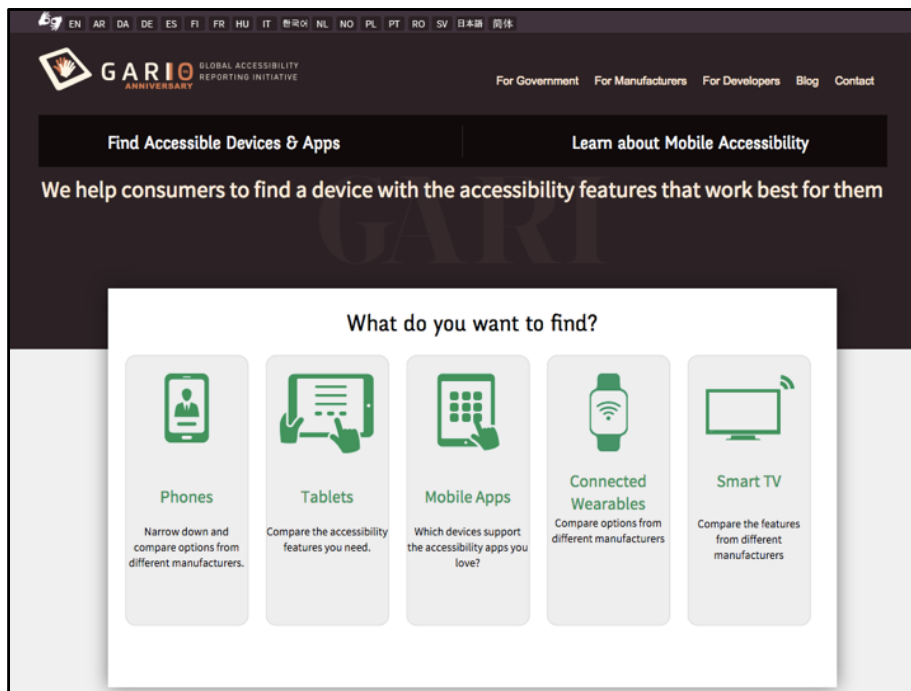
EN AR DA DE ES FI FR HU IT 한국어 NL NO PL PT RO SV 日本語 简体

GARI 10 ANNIVERSARY GLOBAL ACCESSIBILITY REPORTING INITIATIVE

For Government For Manufacturers For Developers Blog Contact

Find Accessible Devices & Apps

Learn about Mobile Accessibility

We help consumers to find a device with the accessibility features that work best for them

GARI

What do you want to find?

Phones

Narrow down and compare options from different manufacturers.

Tablets

Compare the accessibility features you need.

Mobile Apps

Which devices support the accessibility apps you love?

Connected Wearables

Compare options from different manufacturers

Smart TV

Compare the features from different manufacturers